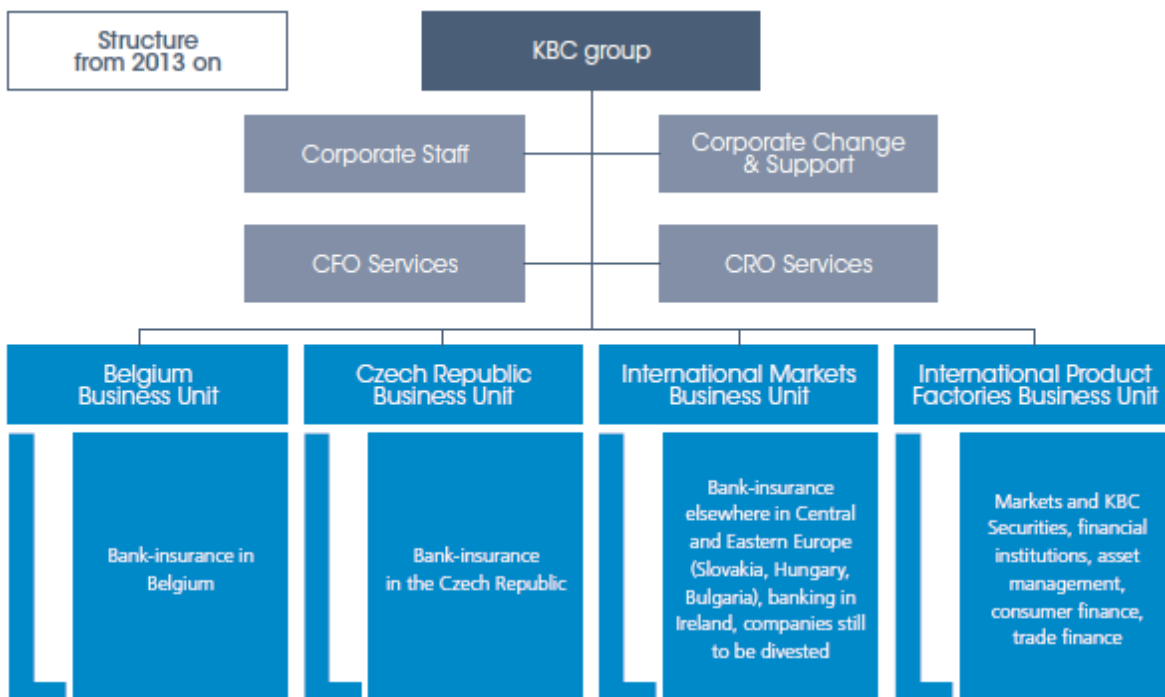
Structure from 2013 on

KBC group

Corporate Staff

Corporate Change & Support

CFO Services

CRO Services

Belgium Business Unit

Czech Republic Business Unit

International Markets Business Unit

International Product Factories Business Unit

Bank-insurance in Belgium

Bank-insurance in the Czech Republic

Bank-insurance elsewhere in Central and Eastern Europe (Slovakia, Hungary, Bulgaria), banking in Ireland, companies still to be divested

Markets and KBC Securities, financial institutions, asset management, consumer finance, trade finance